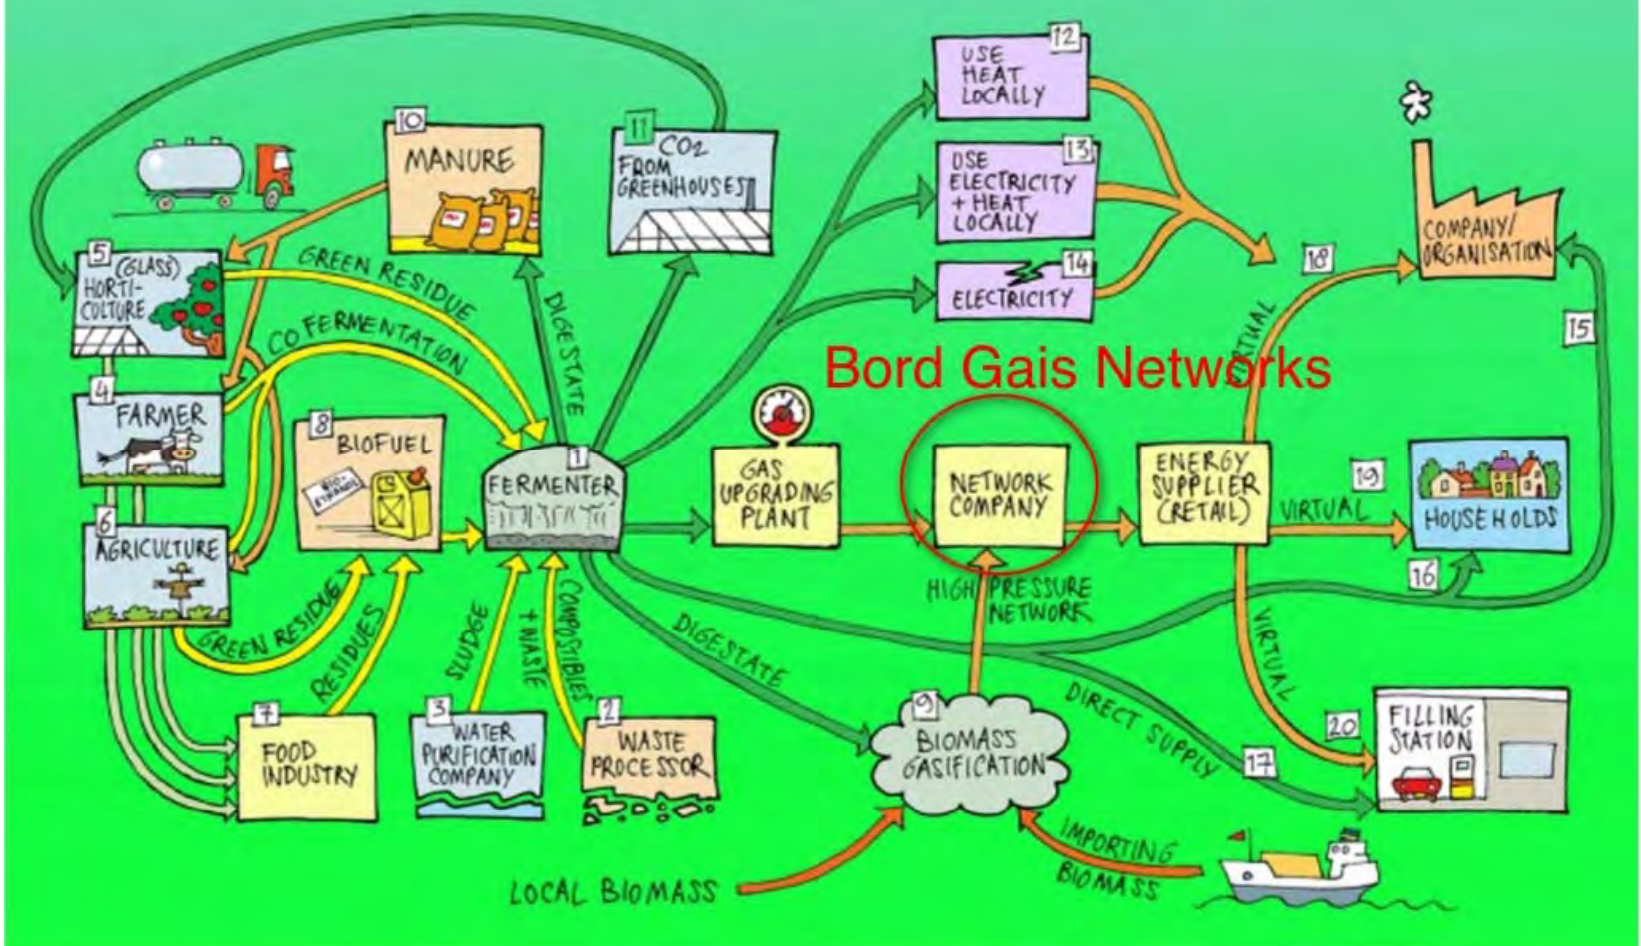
12
USE HEAT LOCALLY

13
USE ELECTRICITY + HEAT LOCALLY

14
ELECTRICITY

10
MANURE

11
CO2 FROM GREENHOUSES

5
(GLASS) HORTICULTURE

GREEN RESIDUE

CO FERMENTATION

DIGESTATE

4
FARMER

8
BIOFUEL

BIO-ETHANOL

1
FERMENTER

GAS UPGRADING PLANT

Bord Gais Networks

NETWORK COMPANY

ENERGY SUPPLIER (RETAIL)

VIRTUAL

18

COMPANY/ ORGANISATION

15

19
HOUSEHOLDS

16

6
AGRICULTURE

GREEN RESIDUE

RESIDUES

SLUDGE

+ WASTE

COMPOSTIBLES

DIGESTATE

HIGH PRESSURE NETWORK

VIRTUAL

VIRTUAL

7
FOOD INDUSTRY

3
WATER PURIFICATION COMPANY

2
WASTE PROCESSOR

9
BIOMASS GASIFICATION

DIRECT SUPPLY

17

20
FILLING STATION

LOCAL BIOMASS

IMPORTING BIOMASS